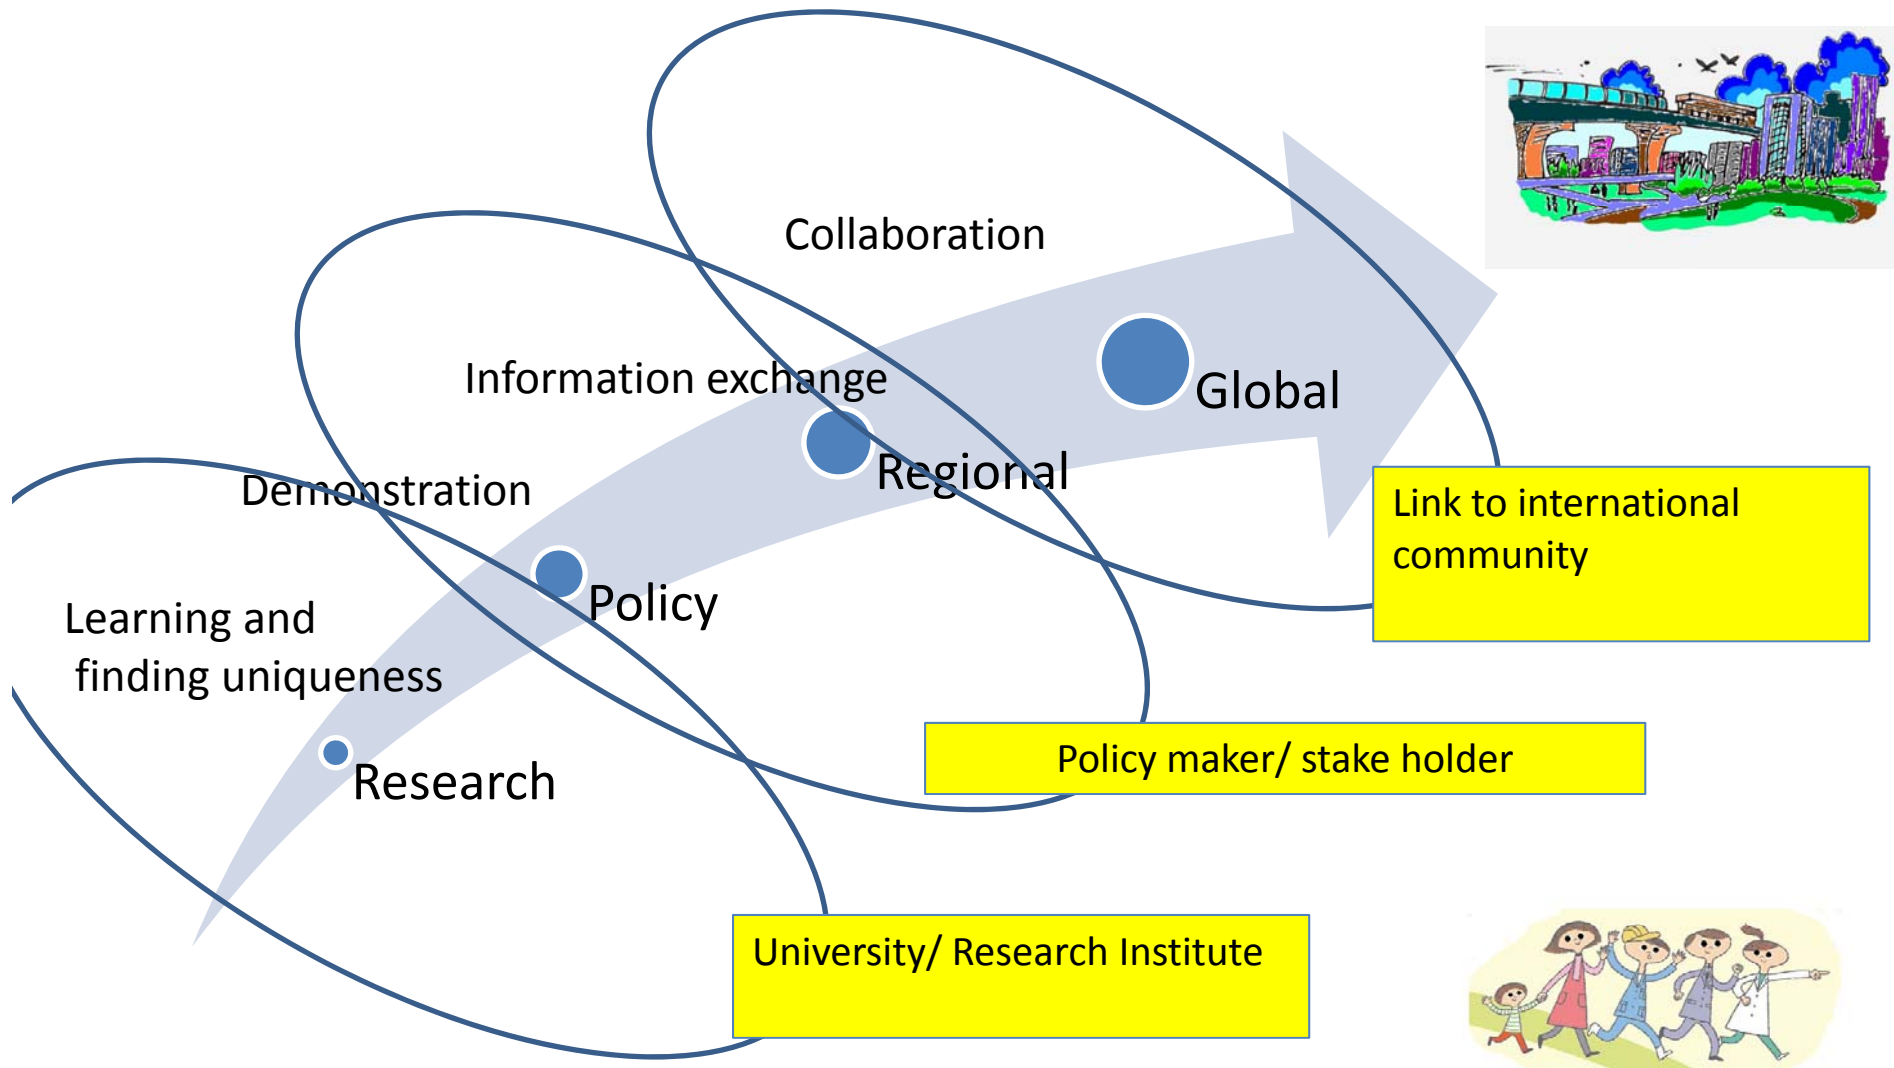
Collaboration

Information exchange

Global

Regional

Demonstration

Policy

Learning and finding uniqueness

Research

Link to international community

Policy maker/ stake holder

University/ Research Institute